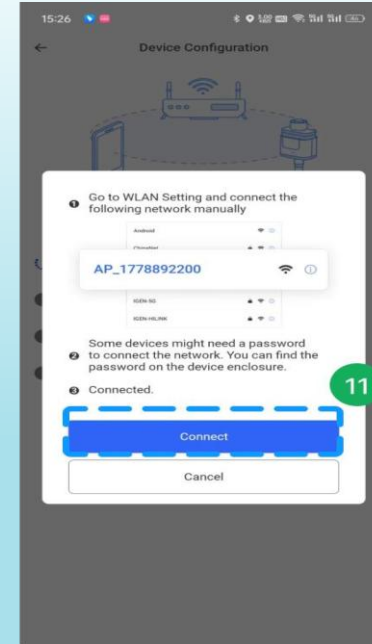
15:26

Device Configuration

❶ Go to WLAN Setting and connect the following network manually

Android

ChinaNet

AP_1778892200

IGEN-5G

IGEN-HILINK

❷ Some devices might need a password to connect the network. You can find the password on the device enclosure.

❸ Connected.

11

Connect

Cancel